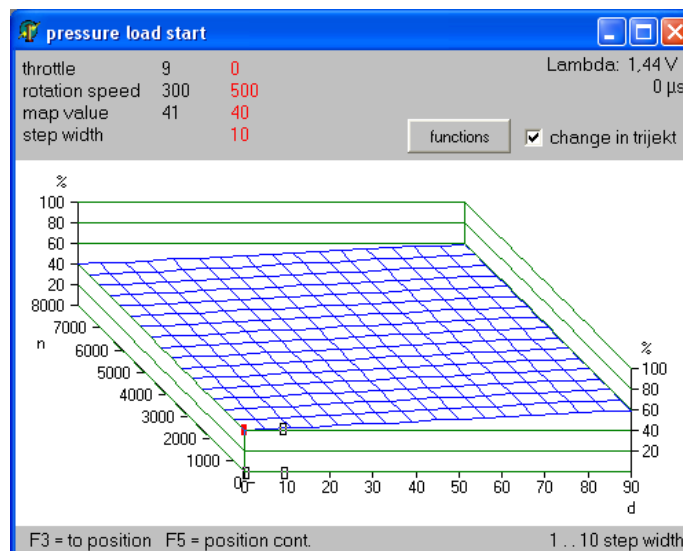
pressure load start

| throttle | 9 | 0 |
|---|---|---|
| rotation speed | 300 | 500 |
| map value | 41 | 40 |
| step width | | 10 |

Lambda: 1,44 V
0 µs

functions

change in trijekt

%
100
80
60
40
20
8000
7000
n
6000
5000
4000
3000
2000
1000
0

0
0
0 10 20 30 40 50 60 70 80 90
d

%
100
80
60
40
20

F3 = to position F5 = position cont.

1 . . 10 step width